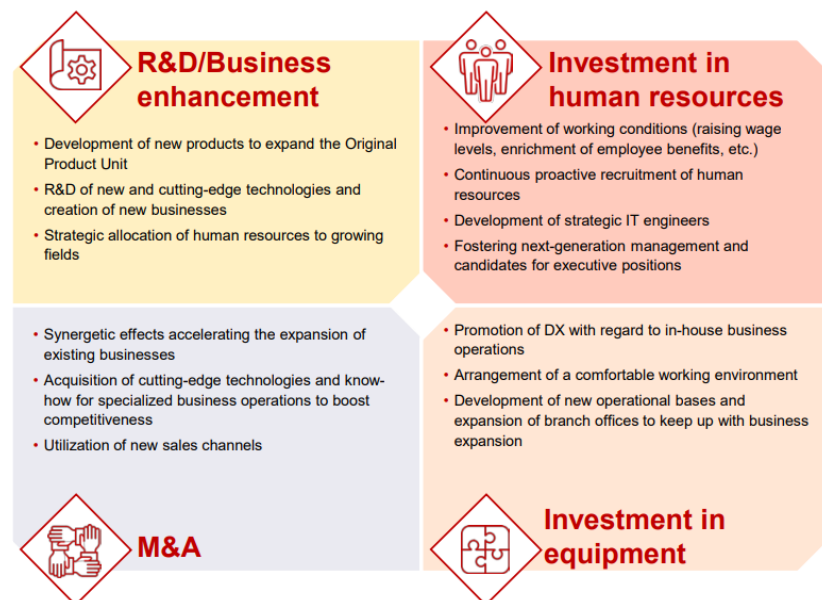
R&D/Business enhancement

• Development of new products to expand the Original Product Unit
• R&D of new and cutting-edge technologies and creation of new businesses
• Strategic allocation of human resources to growing fields

Investment in human resources

• Improvement of working conditions (raising wage levels, enrichment of employee benefits, etc.)
• Continuous proactive recruitment of human resources
• Development of strategic IT engineers
• Fostering next-generation management and candidates for executive positions

• Synergetic effects accelerating the expansion of existing businesses
• Acquisition of cutting-edge technologies and know-how for specialized business operations to boost competitiveness
• Utilization of new sales channels

M&A

• Promotion of DX with regard to in-house business operations
• Arrangement of a comfortable working environment
• Development of new operational bases and expansion of branch offices to keep up with business expansion

Investment in equipment